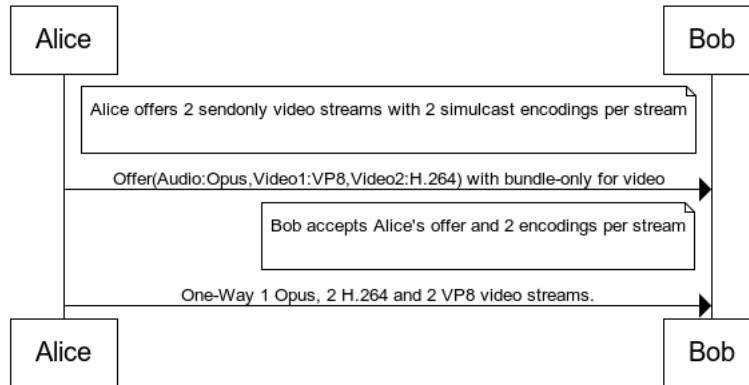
Alice

Bob

Alice offers 2 sendonly video streams with 2 simulcast encodings per stream

Offer(Audio:Opus,Video1:VP8,Video2:H.264) with bundle-only for video

Bob accepts Alice's offer and 2 encodings per stream

One-Way 1 Opus, 2 H.264 and 2 VP8 video streams.

Alice

Bob